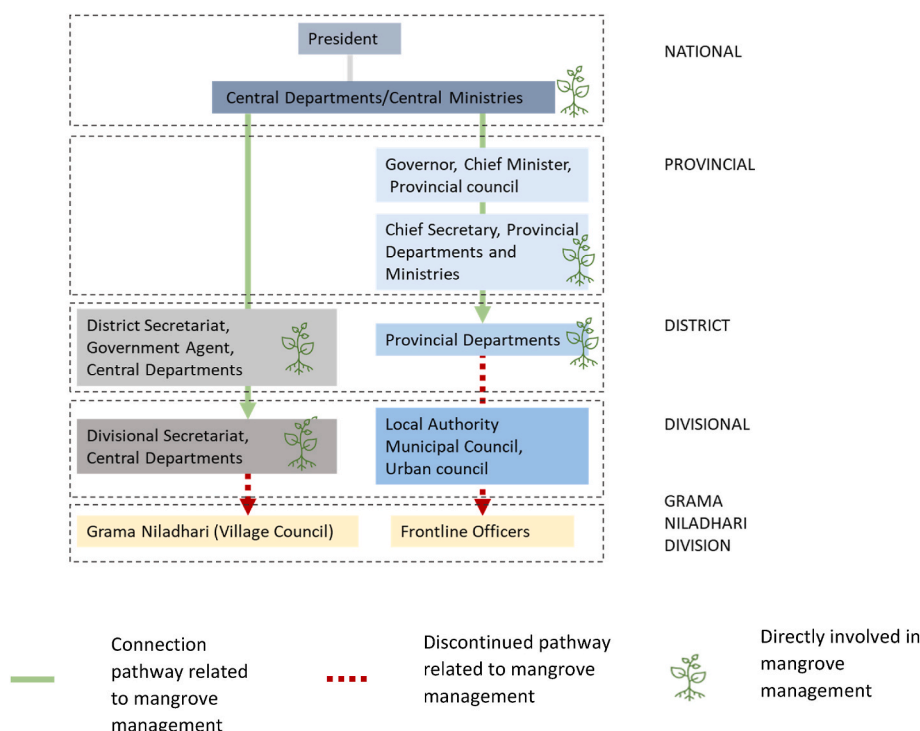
President

Central Departments/Central Ministries

NATIONAL

Governor, Chief Minister, Provincial council

Chief Secretary, Provincial Departments and Ministries

PROVINCIAL

District Secretariat, Government Agent, Central Departments

Provincial Departments

DISTRICT

Divisional Secretariat, Central Departments

Local Authority Municipal Council, Urban council

DIVISIONAL

Grama Niladhari (Village Council)

Frontline Officers

GRAMA NILADHARI DIVISION

Connection pathway related to mangrove management

Discontinued pathway related to mangrove management

Directly involved in mangrove management